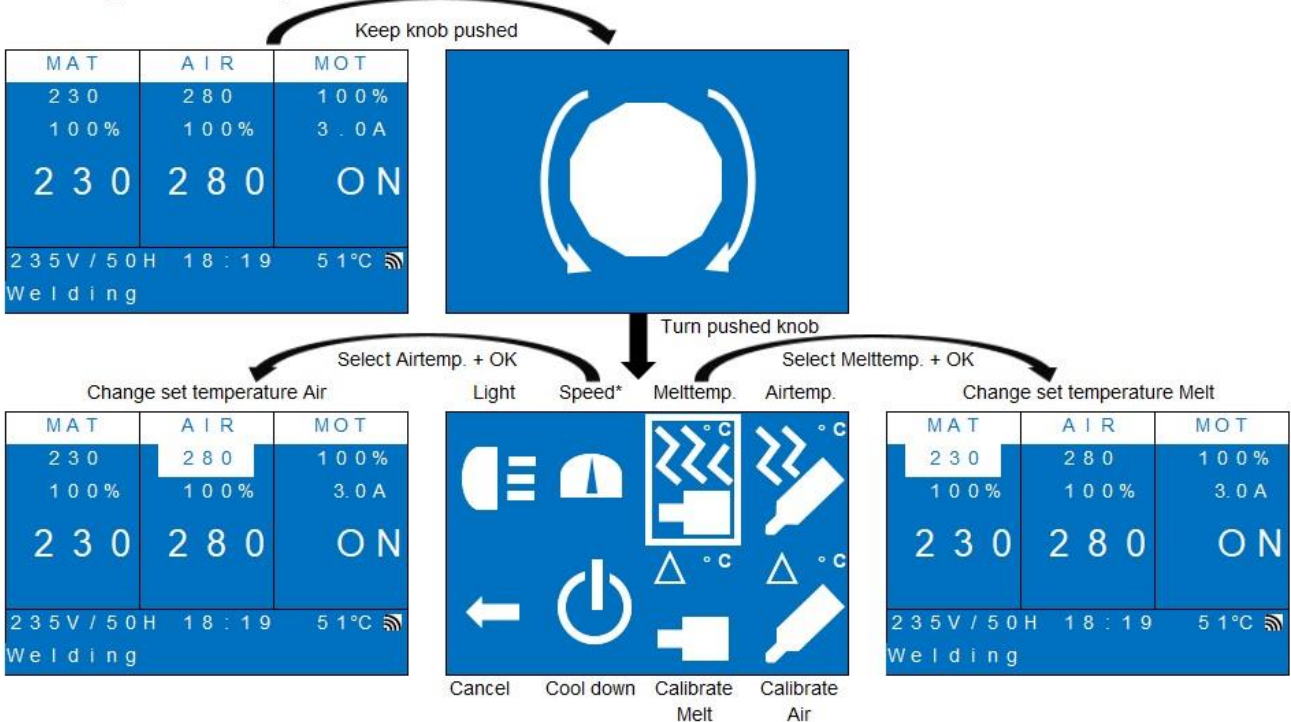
Keep knob pushed

| MAT | AIR | MOT |
|---|---|---|
| 230 | 280 | 100% |
| 100% | 100% | 3.0A |
| 230 | 280 | ON |

235V/50H 18:19 51°C
Welding

Turn pushed knob

Select Airtemp. + OK

Select Melttemp. + OK

Change set temperature Air

| MAT | AIR | MOT |
|---|---|---|
| 230 | 280 | 100% |
| 100% | 100% | 3.0A |
| 230 | 280 | ON |

235V/50H 18:19 51°C
Welding

Light Speed* Melttemp. Airtemp.

°C °C

$\Delta$ °C $\Delta$ °C

Cancel Cool down Calibrate Melt Calibrate Air

Change set temperature Melt

| MAT | AIR | MOT |
|---|---|---|
| 230 | 280 | 100% |
| 100% | 100% | 3.0A |
| 230 | 280 | ON |

235V/50H 18:19 51°C
Welding